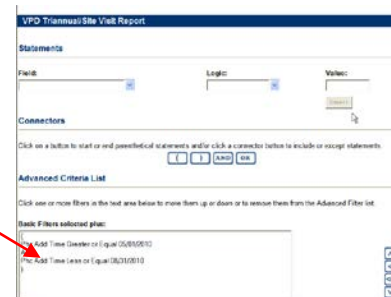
VPO Triannual Site Visit Report

Statements

Field:

Logic:

Value:

Search

Connectors

Click on a button to start or end parenthetical statements and/or click a connector button to include or except statements.

( ) AND OR

Advanced Criteria List

Click one or more filters in the text area below to move them up or down or to remove them from the Advanced Filter list.

Basic Filters selected plus:

(
(Plu Add Time Greater or Equal 05/01/2010
AND
Plu Add Time Less or Equal 08/31/2010)
)